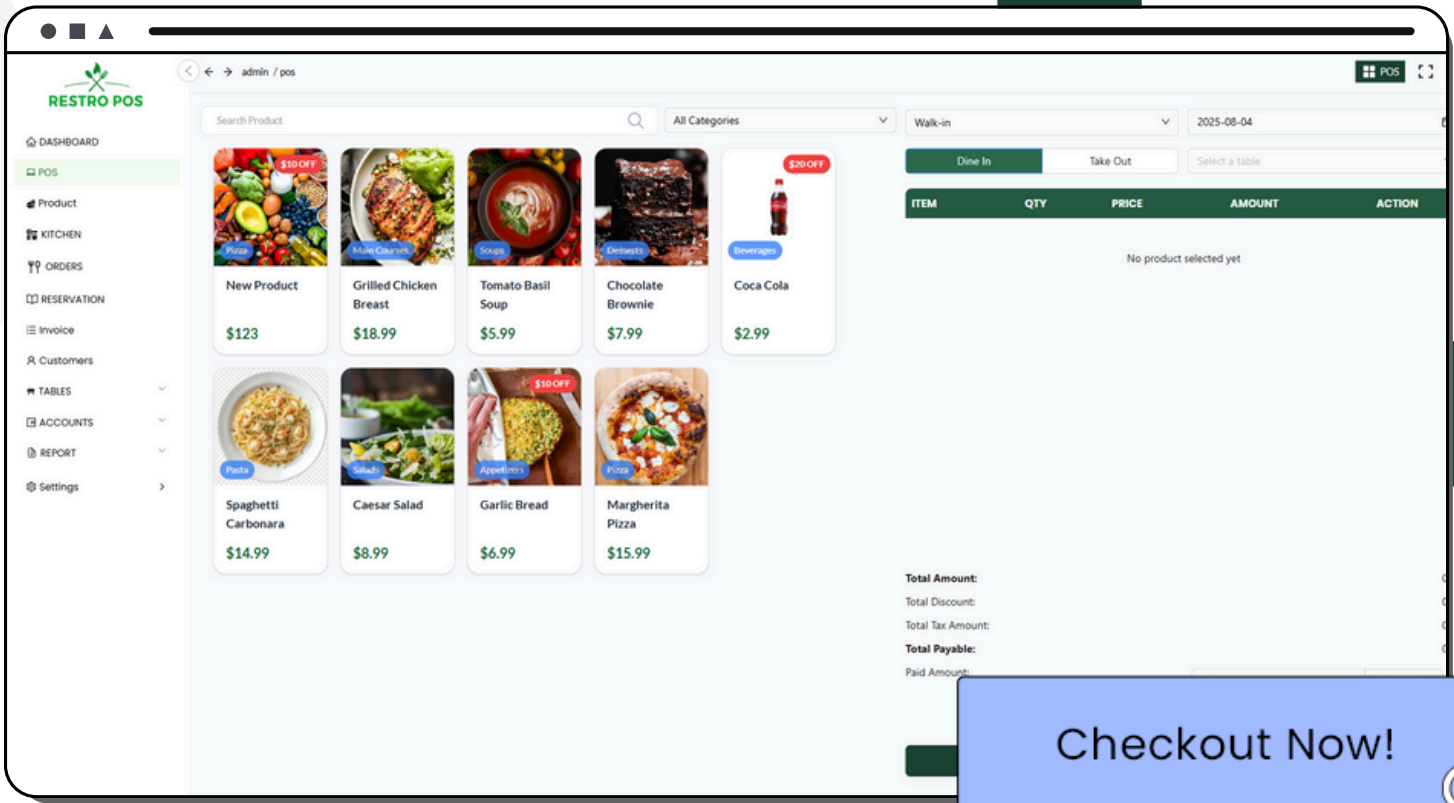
RESTRO POS

DASHBOARD
POS
Product
KITCHEN
ORDERS
RESERVATION
Invoice
Customers
TABLES
ACCOUNTS
REPORT
Settings

admin / pos

POS

Search Product

All Categories

Walk-in

2025-08-04

Dine In

Take Out

Select a table

| ITEM | QTY | PRICE | AMOUNT | ACTION |
|---|---|---|---|---|

No product selected yet

$10 OFF
Pizza
New Product
$123

Main Courses
Grilled Chicken Breast
$18.99

Soups
Tomato Basil Soup
$5.99

Desserts
Chocolate Brownie
$7.99

$20 OFF
Beverages
Coca Cola
$2.99

Pasta
Spaghetti Carbonara
$14.99

Salads
Caesar Salad
$8.99

$10 OFF
Appetizers
Garlic Bread
$6.99

Pizza
Margherita Pizza
$15.99

Total Amount:
Total Discount:
Total Tax Amount:
Total Payable:
Paid Amount:

Checkout Now!